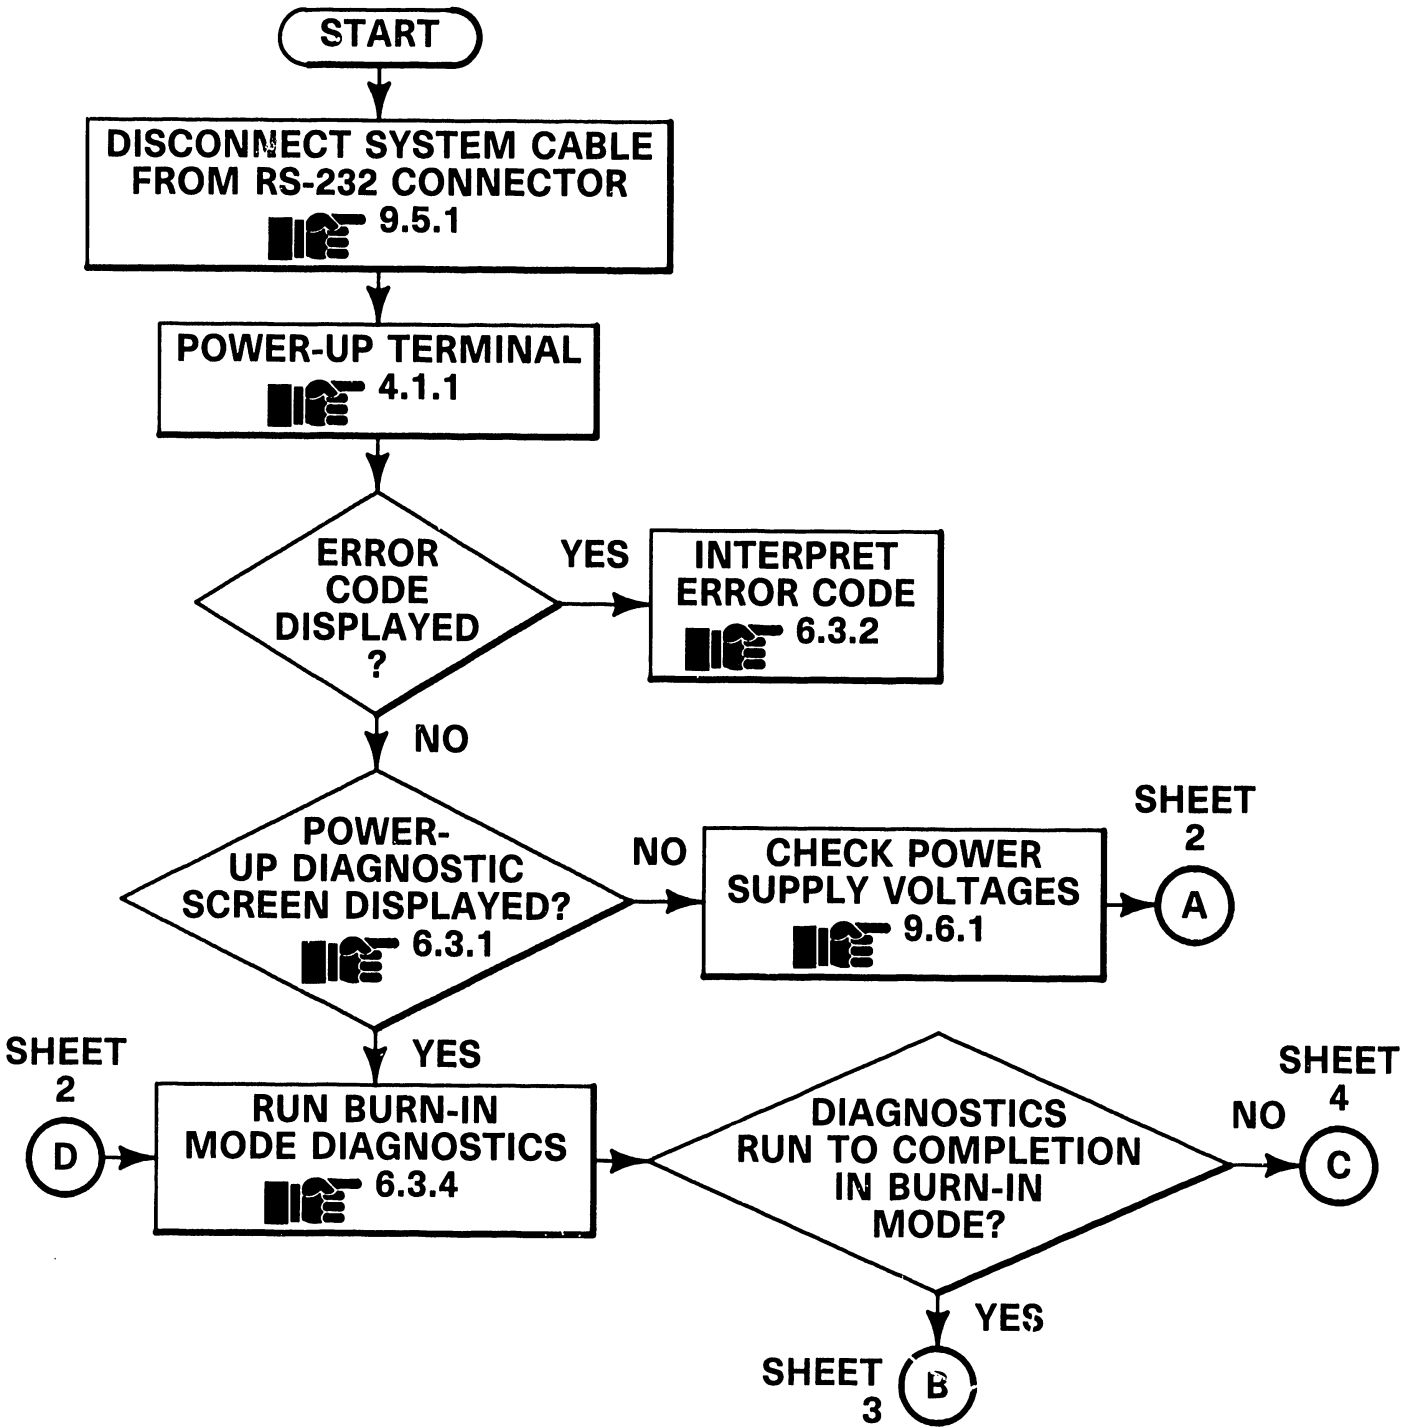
START

DISCONNECT SYSTEM CABLE FROM RS-232 CONNECTOR
9.5.1

POWER-UP TERMINAL
4.1.1

ERROR CODE DISPLAYED ?

YES

INTERPRET ERROR CODE
6.3.2

NO

POWER-UP DIAGNOSTIC SCREEN DISPLAYED?
6.3.1

NO

CHECK POWER SUPPLY VOLTAGES
9.6.1

SHEET 2
A

YES

SHEET 2
D

RUN BURN-IN MODE DIAGNOSTICS
6.3.4

DIAGNOSTICS RUN TO COMPLETION IN BURN-IN MODE?

NO

SHEET 4
C

YES

SHEET 3
B